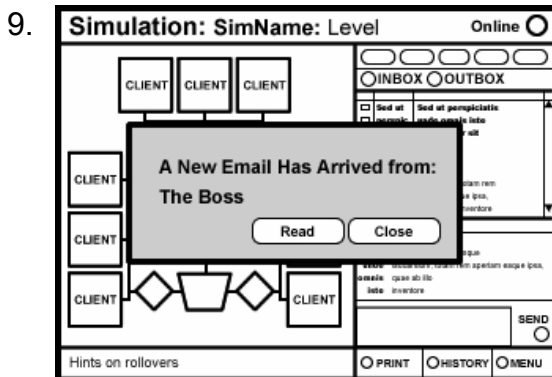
9.

Simulation: SimName: Level

Online

INBOX OUTBOX

CLIENT CLIENT CLIENT

Sed ut Sed ut perspiciatis

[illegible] unde omnis iste

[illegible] sit

CLIENT

A New Email Has Arrived from:

The Boss

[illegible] totam rem

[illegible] ipsa,

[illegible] inventore

CLIENT

Read

Close

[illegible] eaque

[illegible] laudantium, totam rem aperiam eaque ipsa,

omnis quae ab illo

iste inventore

CLIENT

CLIENT

SEND

Hints on rollovers

PRINT HISTORY MENU